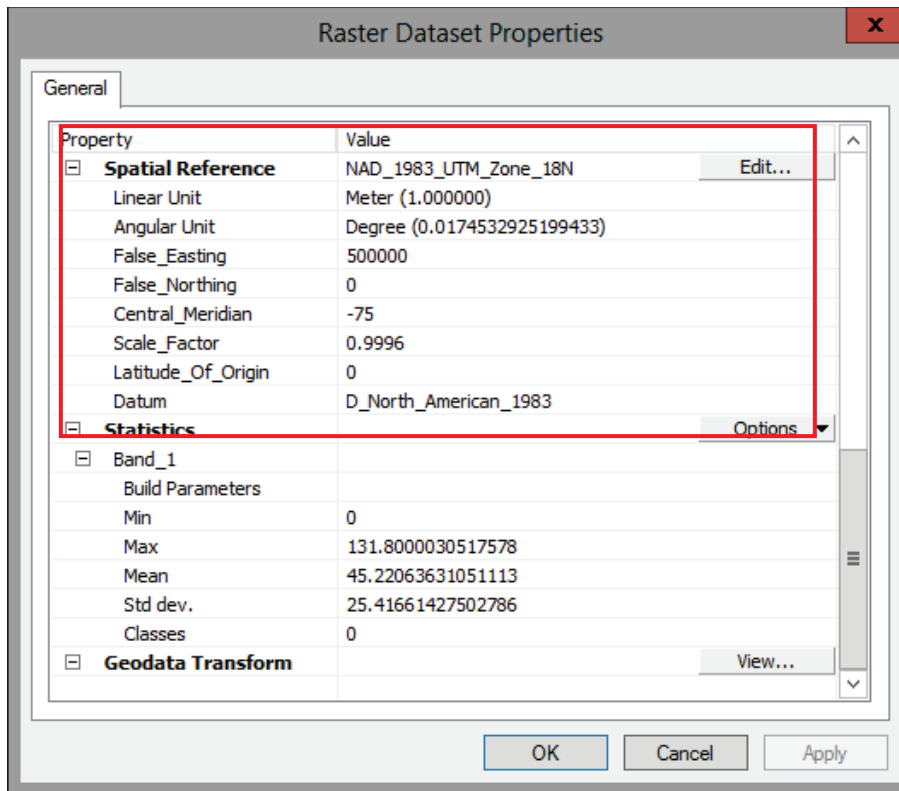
Raster Dataset Properties

x

General

| Property | Value |
|---|---|
| Spatial Reference | NAD_1983_UTM_Zone_18N |
| Linear Unit | Meter (1.000000) |
| Angular Unit | Degree (0.0174532925199433) |
| False_Easting | 500000 |
| False_Northing | 0 |
| Central_Meridian | -75 |
| Scale_Factor | 0.9996 |
| Latitude_Of_Origin | 0 |
| Datum | D_North_American_1983 |
| Statistics | |
| Band_1 | |
| Build Parameters | |
| Min | 0 |
| Max | 131.8000030517578 |
| Mean | 45.22063631051113 |
| Std dev. | 25.41661427502786 |
| Classes | 0 |
| Geodata Transform | |

Edit...

Options

View...

OK

Cancel

Apply